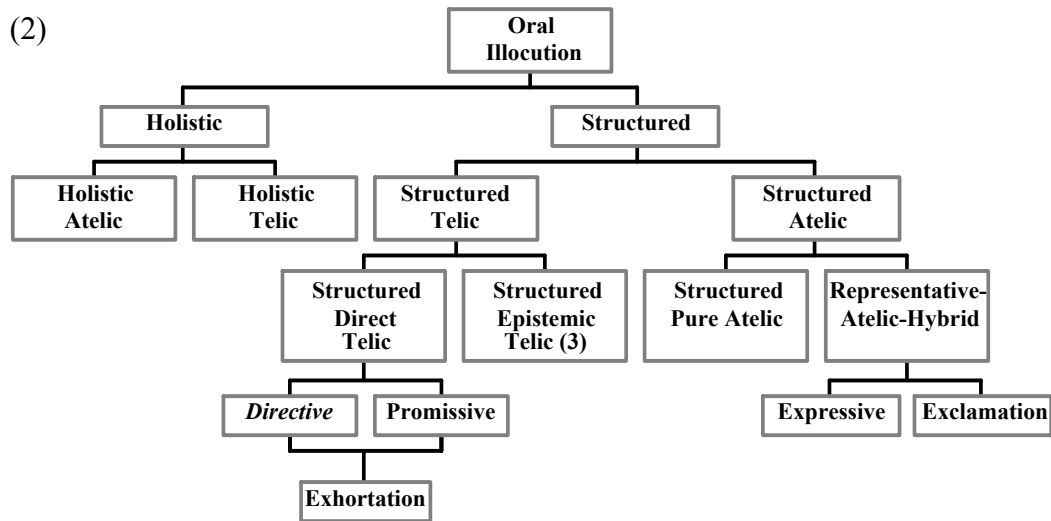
(2)

Oral Illocution

Holistic

Structured

Holistic Atelic

Holistic Telic

Structured Telic

Structured Atelic

Structured Direct Telic

Structured Epistemic Telic (3)

Structured Pure Atelic

Representative-Atelic-Hybrid

*Directive*

Promissive

Expressive

Exclamation

Exhortation